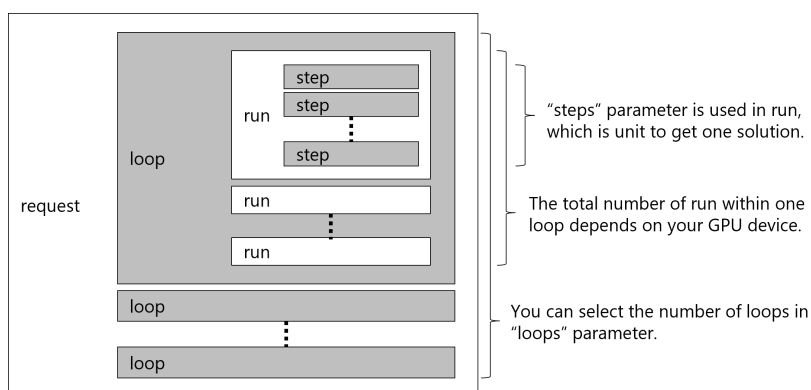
request

loop

run

step

step

step

run

run

loop

loop

“steps“ parameter is used in run, which is unit to get one solution.

The total number of run within one loop depends on your GPU device.

You can select the number of loops in “loops” parameter.